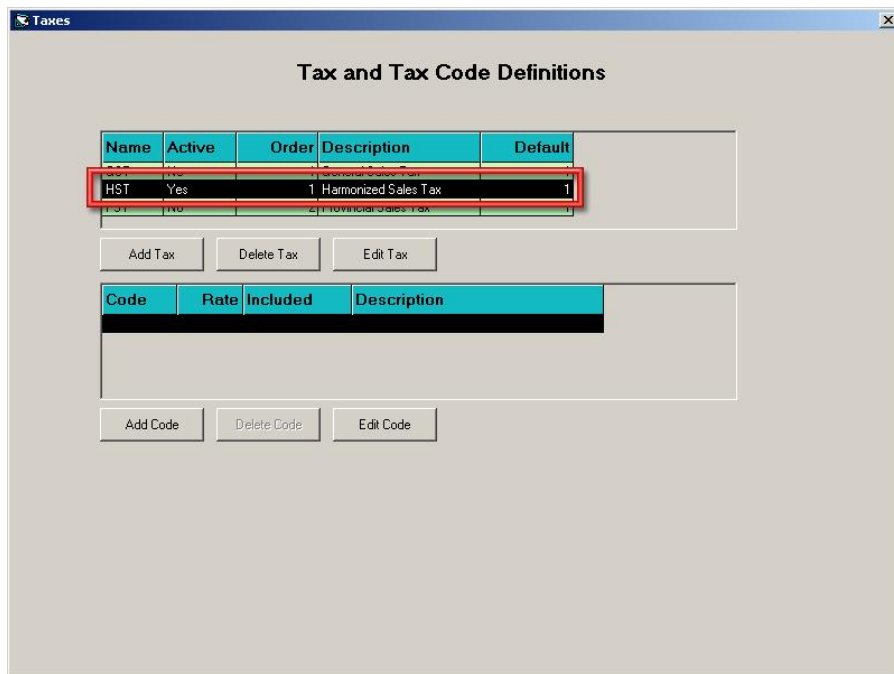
Taxes

Tax and Tax Code Definitions

| Name | Active | Order | Description | Default |
|---|---|---|---|---|
| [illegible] | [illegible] | 1 | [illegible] | 1 |
| HST | Yes | 1 | Harmonized Sales Tax | 1 |
| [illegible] | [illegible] | 2 | Provincial Sales Tax | 1 |

Add Tax
Delete Tax
Edit Tax

| Code | Rate | Included | Description |
|---|---|---|---|

Add Code
Delete Code
Edit Code